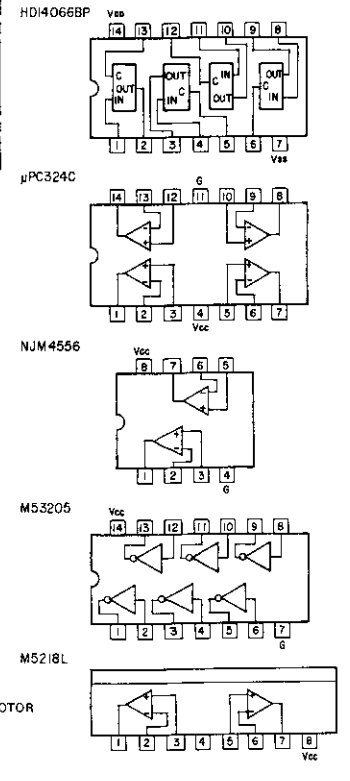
HD14066BP $V_{DD}$

14 13 12 11 10 9 8

C OUT IN

OUT C IN

C IN OUT

OUT C IN

1 2 3 4 5 6 7

$V_{SS}$

μPC324C

G

14 13 12 11 10 9 8

1 2 3 4 5 6 7

Vcc

NJM4556

Vcc

8 7 6 5

1 2 3 4

G

M53205

Vcc

14 13 12 11 10 9 8

1 2 3 4 5 6 7

G

M5218L

OTOR

1 2 3 4 5 6 7 8

Vcc